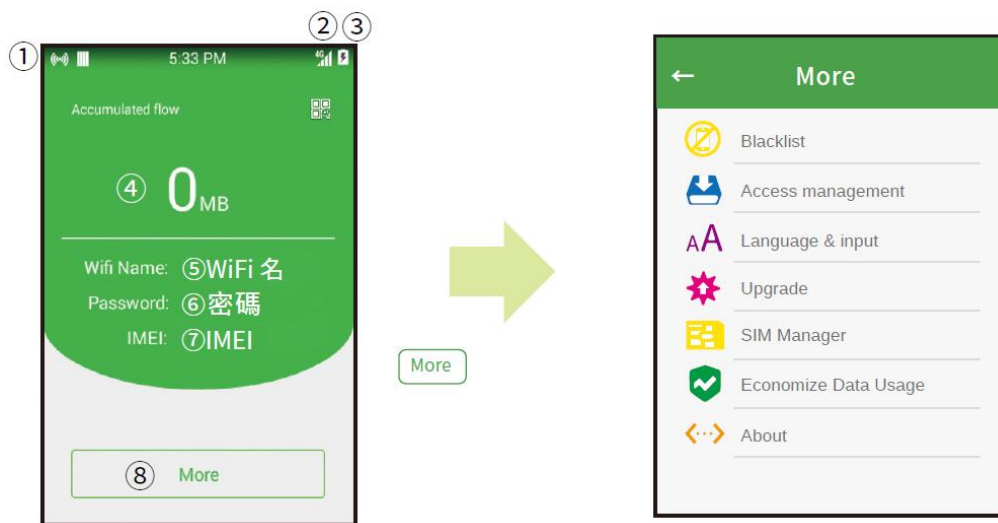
②③
①
5:33 PM
4G

Accumulated flow

④ 0MB

Wifi Name: ⑤WiFi 名
Password: ⑥密碼
IMEI: ⑦IMEI

⑧ More

More

← More

Blacklist
Access management
Language & input
Upgrade
SIM Manager
Economize Data Usage
About